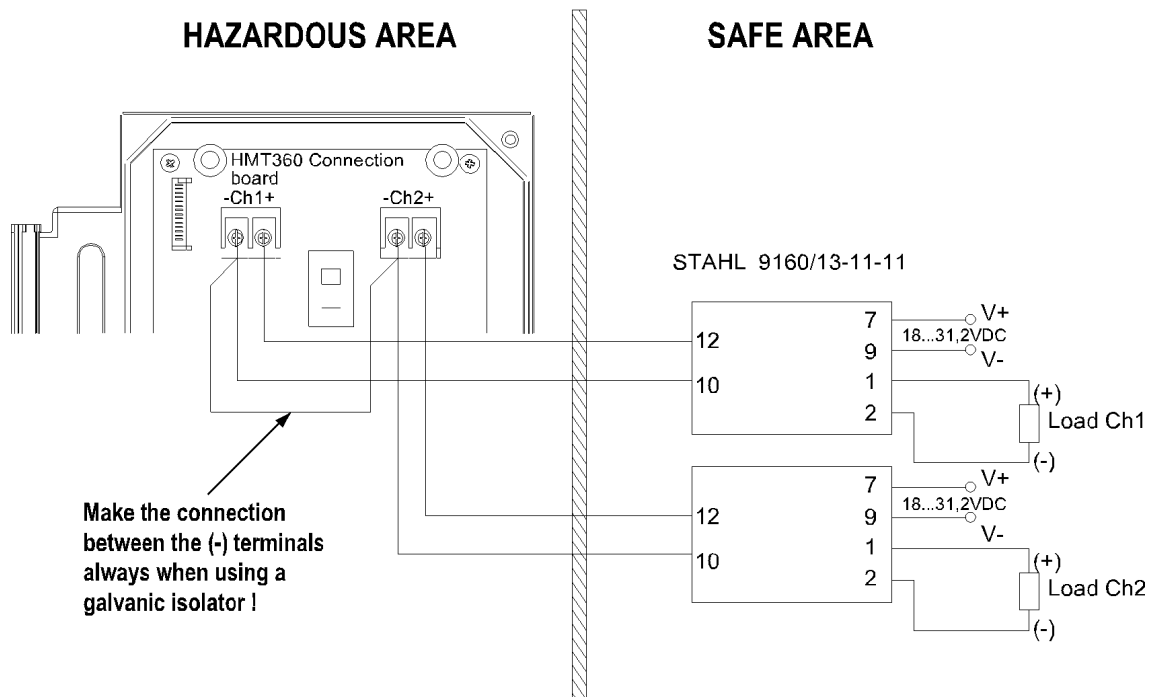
HAZARDOUS AREA

SAFE AREA

HMT360 Connection board

-Ch1+

-Ch2+

STAHL 9160/13-11-11

12

10

7

9

1

2

V+

18...31,2VDC

V-

(+)

Load Ch1

(-)

12

10

7

9

1

2

V+

18...31,2VDC

V-

(+)

Load Ch2

(-)

Make the connection between the (-) terminals always when using a galvanic isolator !